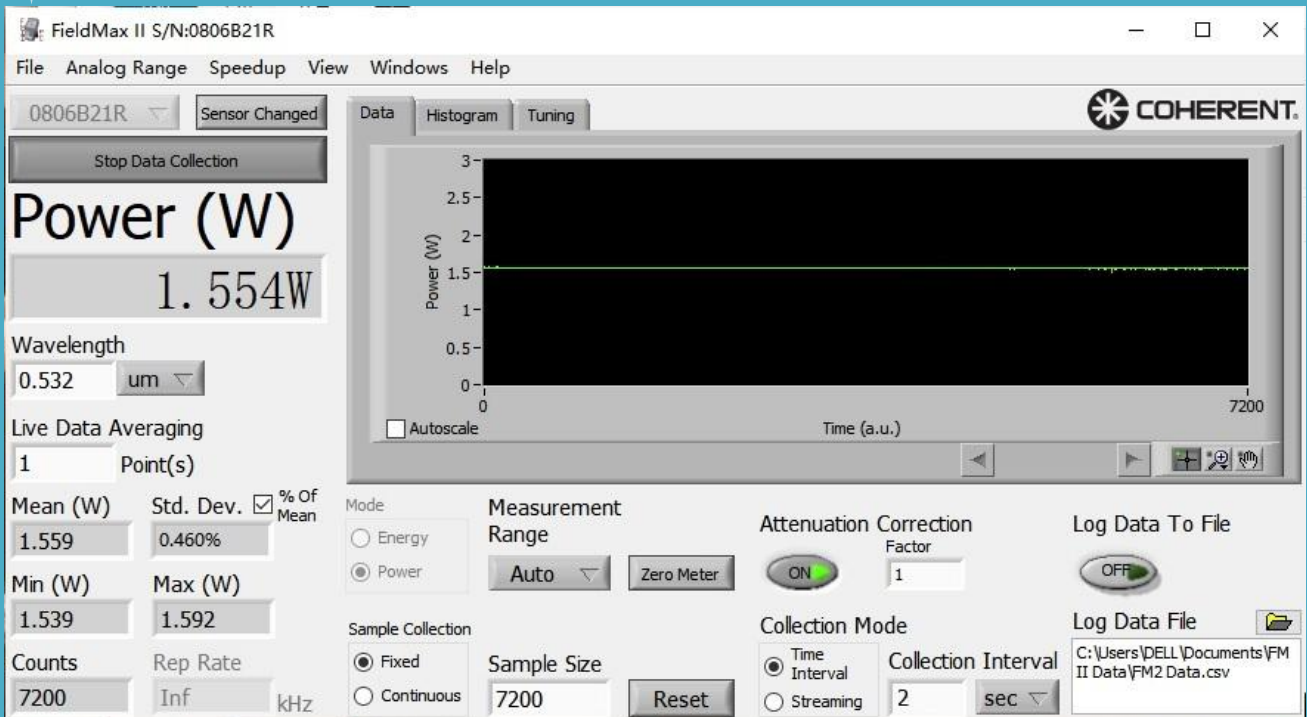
FieldMax II S/N:0806B21R

File Analog Range Speedup View Windows Help

0806B21R

Sensor Changed

Stop Data Collection

Power (W)

1.554W

Wavelength

0.532 um

Live Data Averaging

1 Point(s)

Mean (W) Std. Dev. ☑ % Of Mean

1.559 0.460%

Min (W) Max (W)

1.539 1.592

Counts Rep Rate

7200 Inf kHz

Data Histogram Tuning

COHERENT.

3
2.5
2
1.5
1
0.5
0

Power (W)

0 7200

Autoscale

Time (a.u.)

Mode

Energy

Power

Measurement Range

Auto

Zero Meter

Sample Collection

Fixed

Continuous

Sample Size

7200

Reset

Attenuation Correction

Factor

ON

1

Collection Mode

Time Interval

Streaming

Collection Interval

2 sec

Log Data To File

OFF

Log Data File

C:\Users\DELL\Documents\FM II Data\FM2 Data.csv